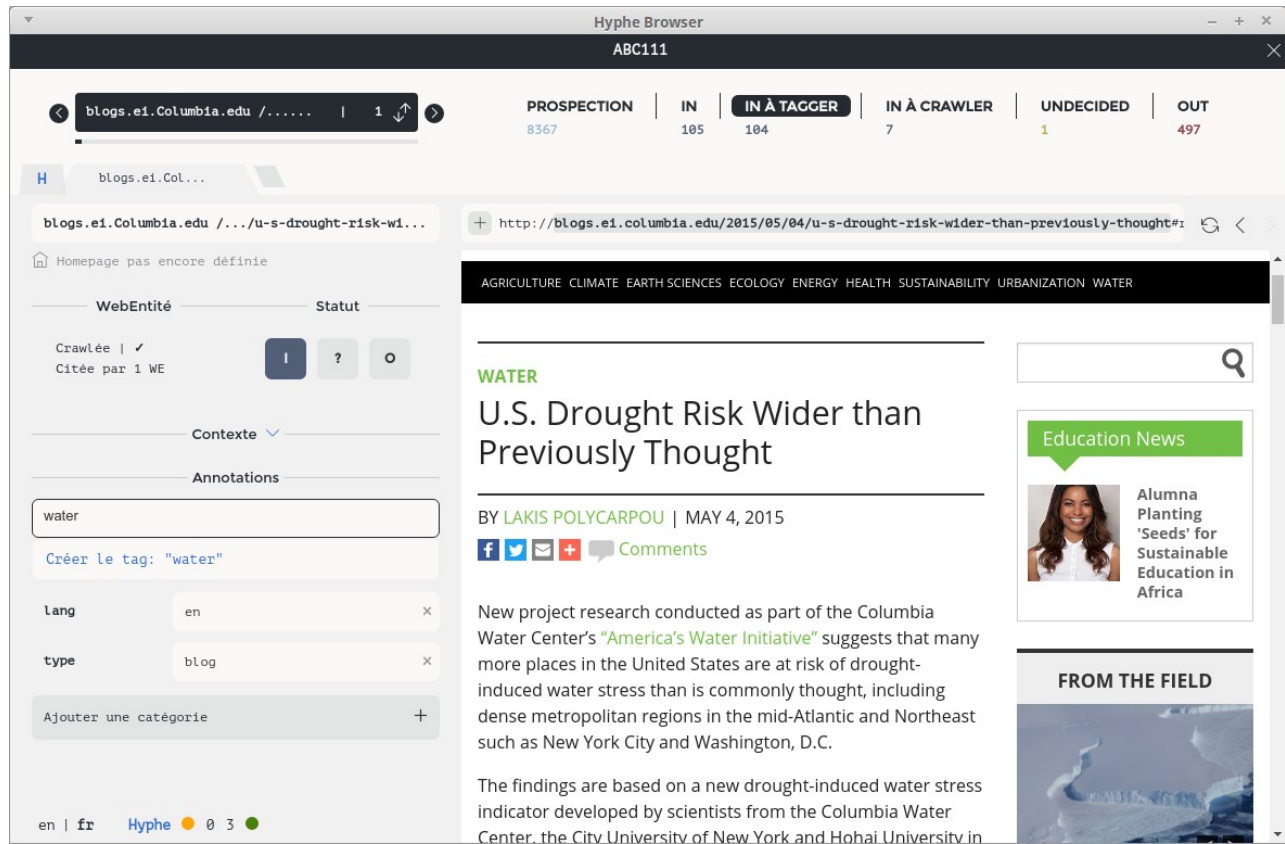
Hyphe Browser

ABC111

blogs.ei.Columbia.edu /...... | 1

PROSPECTION 8367 | IN 105 | IN À TAGGER 104 | IN À CRAWLER 7 | UNDECIDED 1 | OUT 497

H blogs.ei.Col...

blogs.ei.Columbia.edu /.../u-s-drought-risk-wi...

Homepage pas encore définie

WebEntité

Statut

Crawlée | ✓
Citée par 1 WE

I ? O

Contexte

Annotations

water

Créer le tag: "water"

lang en ×

type blog ×

Ajouter une catégorie +

en | fr Hyphe 0 3

+ http://blogs.ei.columbia.edu/2015/05/04/u-s-drought-risk-wider-than-previously-thought#r

AGRICULTURE CLIMATE EARTH SCIENCES ECOLOGY ENERGY HEALTH SUSTAINABILITY URBANIZATION WATER

WATER

U.S. Drought Risk Wider than Previously Thought

BY LAKIS POLYCARPOU | MAY 4, 2015

Comments

New project research conducted as part of the Columbia Water Center's "America's Water Initiative" suggests that many more places in the United States are at risk of drought-induced water stress than is commonly thought, including dense metropolitan regions in the mid-Atlantic and Northeast such as New York City and Washington, D.C.

The findings are based on a new drought-induced water stress indicator developed by scientists from the Columbia Water Center, the City University of New York and Hohai University in

Education News

Alumna Planting 'Seeds' for Sustainable Education in Africa

FROM THE FIELD